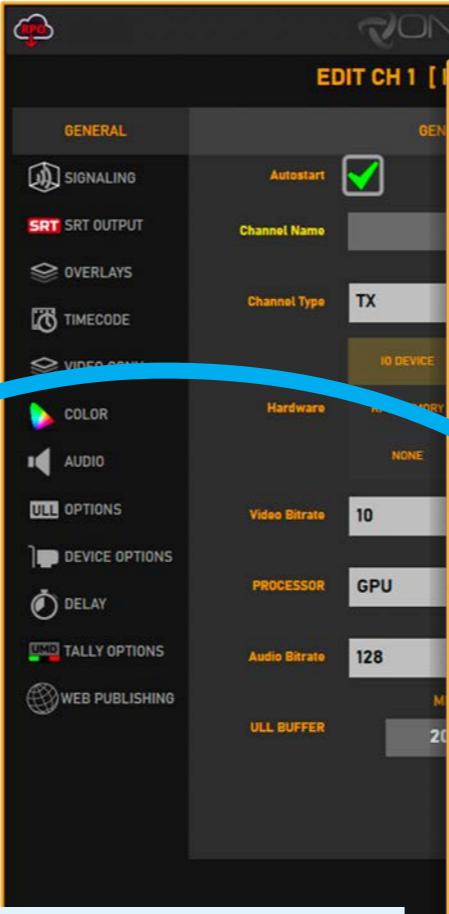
RPO

EDIT CH 1 [

GENERAL

SIGNALING

SRT SRT OUTPUT

OVERLAYS

TIMECODE

VIDEO CONV

COLOR

AUDIO

ULL OPTIONS

DEVICE OPTIONS

DELAY

UMD TALLY OPTIONS

WEB PUBLISHING

GEN

Autostart

Channel Name

Channel Type TX

IO DEVICE

Hardware

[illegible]MORY

NONE

Video Bitrate 10

PROCESSOR GPU

Audio Bitrate 128

M

ULL BUFFER 20